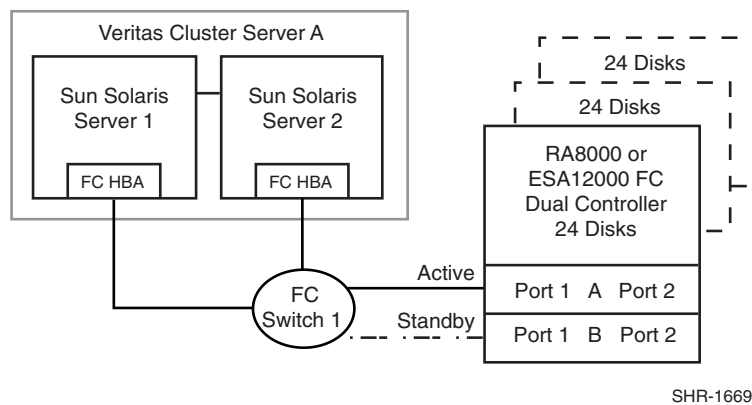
Veritas Cluster Server A

Sun Solaris Server 1

FC HBA

Sun Solaris Server 2

FC HBA

24 Disks

24 Disks

RA8000 or ESA12000 FC Dual Controller 24 Disks

Active

FC Switch 1

Standby

Port 1 A Port 2

Port 1 B Port 2

SHR-1669